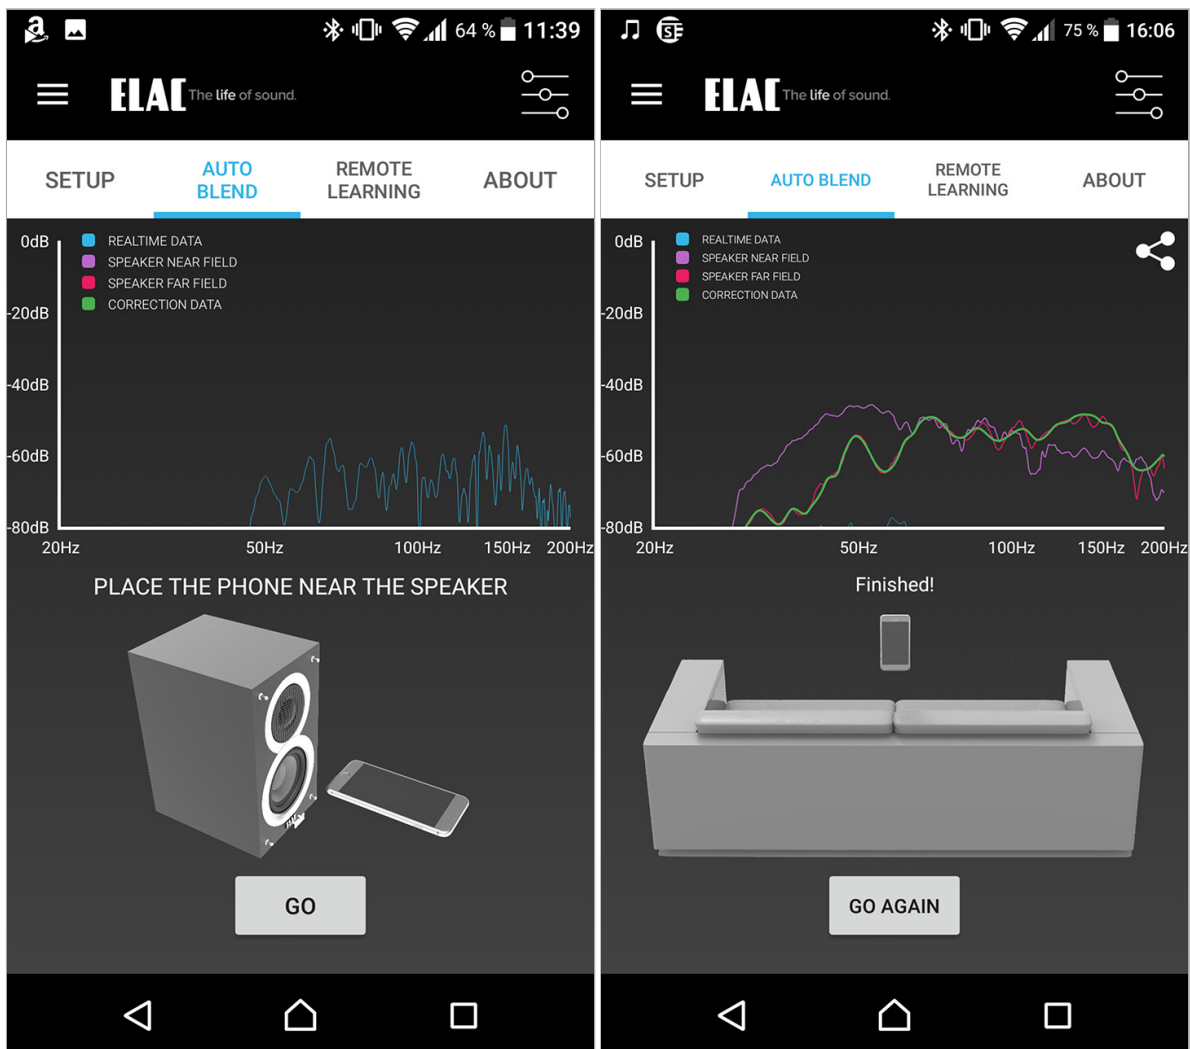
64 % 11:39

ELAC The life of sound.

SETUP AUTO BLEND REMOTE LEARNING ABOUT

0dB
-20dB
-40dB
-60dB
-80dB

REALTIME DATA
SPEAKER NEAR FIELD
SPEAKER FAR FIELD
CORRECTION DATA

20Hz 50Hz 100Hz 150Hz 200Hz

PLACE THE PHONE NEAR THE SPEAKER

GO

75 % 16:06

ELAC The life of sound.

SETUP AUTO BLEND REMOTE LEARNING ABOUT

0dB
-20dB
-40dB
-60dB
-80dB

REALTIME DATA
SPEAKER NEAR FIELD
SPEAKER FAR FIELD
CORRECTION DATA

20Hz 50Hz 100Hz 150Hz 200Hz

Finished!

GO AGAIN